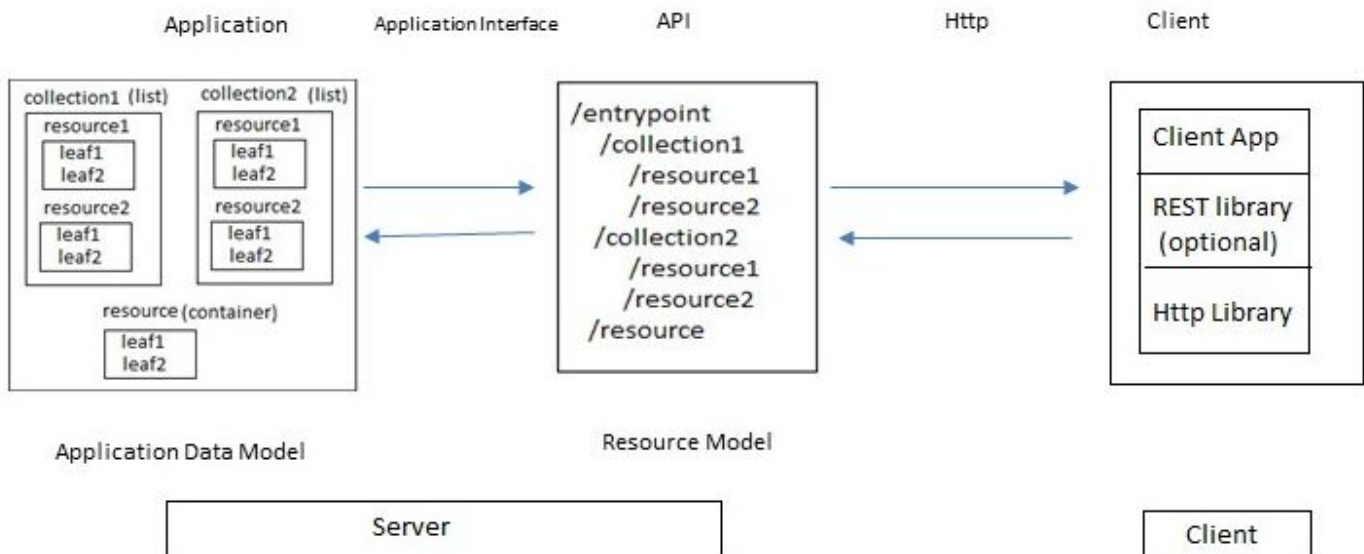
Application

Application Interface

API

Http

Client

collection1 (list)
resource1
leaf1
leaf2
resource2
leaf1
leaf2

collection2 (list)
resource1
leaf1
leaf2
resource2
leaf1
leaf2

resource (container)
leaf1
leaf2

/entrypoint
/collection1
/resource1
/resource2
/collection2
/resource1
/resource2
/resource

Client App

REST library (optional)

Http Library

Application Data Model

Resource Model

Server

Client